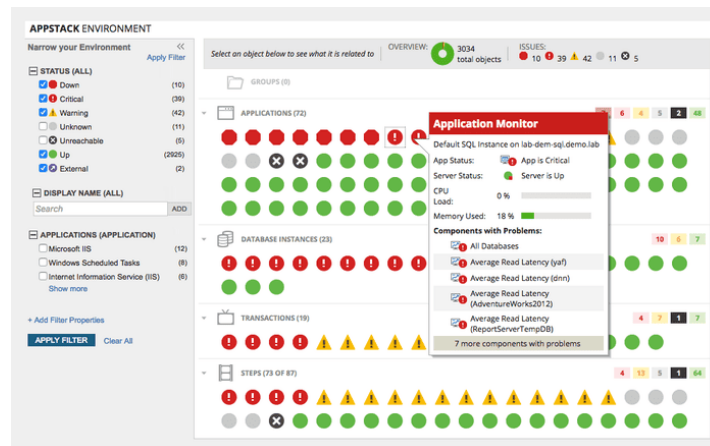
APPSTACK ENVIRONMENT

Narrow your Environment
«
Apply Filter

STATUS (ALL)
Down (10)
Critical (39)
Warning (42)
Unknown (11)
Unreachable (5)
Up (2925)
External (2)

DISPLAY NAME (ALL)
Search ADD

APPLICATIONS (APPLICATION)
Microsoft IIS (12)
Windows Scheduled Tasks (8)
Internet Information Service (IIS) (6)
Show more

+ Add Filter Properties
APPLY FILTER Clear All

Select an object below to see what it is related to
OVERVIEW: 3034 total objects
ISSUES: 10 39 42 11 5

GROUPS (0)

APPLICATIONS (72)
2 6 4 5 2 48

DATABASE INSTANCES (23)
10 6 7

TRANSACTIONS (19)
4 7 1 7

STEPS (73 OF 87)
4 13 5 1 64

Application Monitor
Default SQL Instance on lab-dem-sql.demo.lab
App Status: App is Critical
Server Status: Server is Up
CPU Load: 0 %
Memory Used: 18 %
Components with Problems:
All Databases
Average Read Latency (yaf)
Average Read Latency (dnn)
Average Read Latency (AdventureWorks2012)
Average Read Latency (ReportServerTempDB)
7 more components with problems